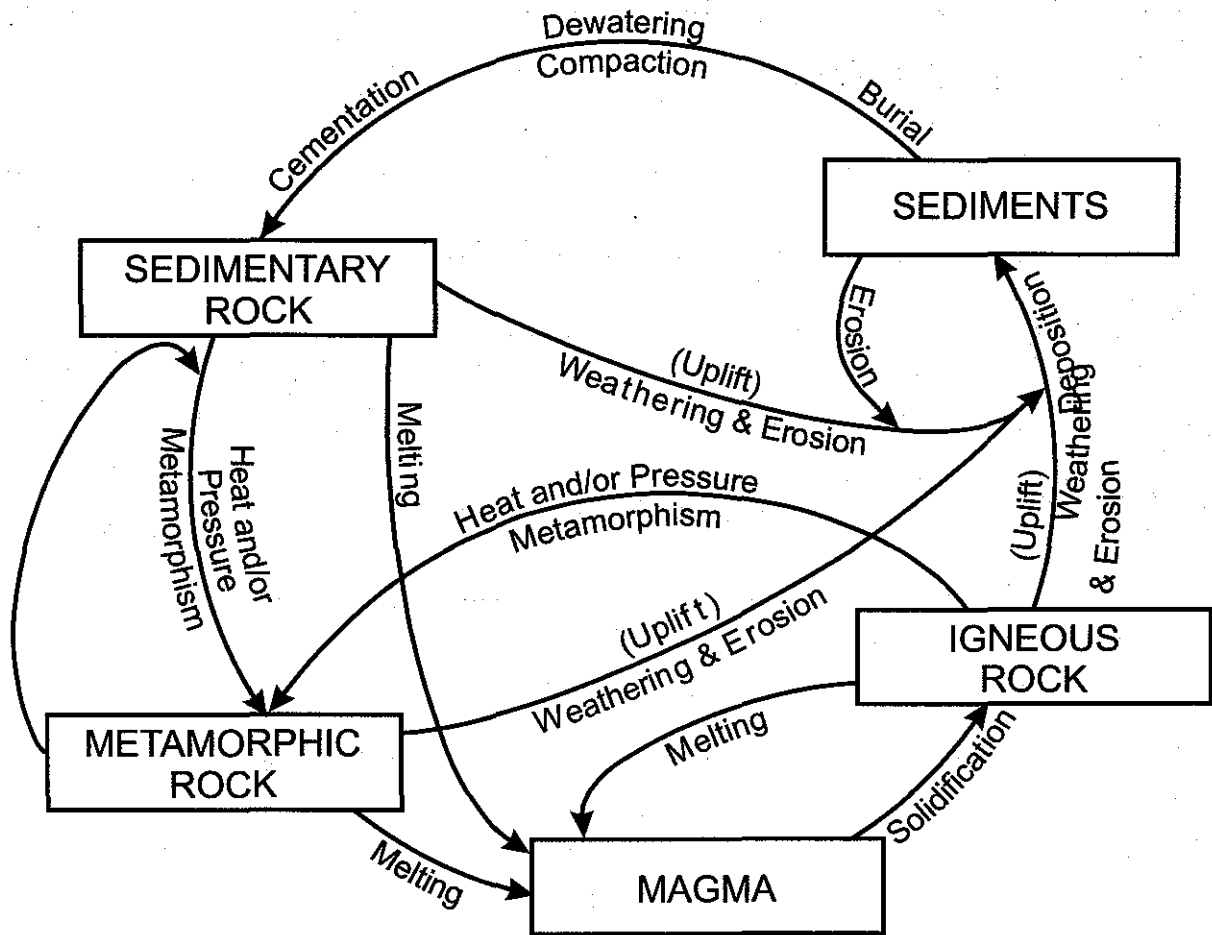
Dewatering
Compaction
Cementation
Burial
SEDIMENTS
SEDIMENTARY ROCK
Erosion
Deposition
(Uplift)
Weathering & Erosion
Melting
Heat and/or Pressure
Metamorphism
Heat and/or Pressure
Metamorphism
(Uplift)
Weathering & Erosion
(Uplift)
Weathering & Erosion
IGNEOUS ROCK
METAMORPHIC ROCK
Melting
Solidification
Melting
MAGMA